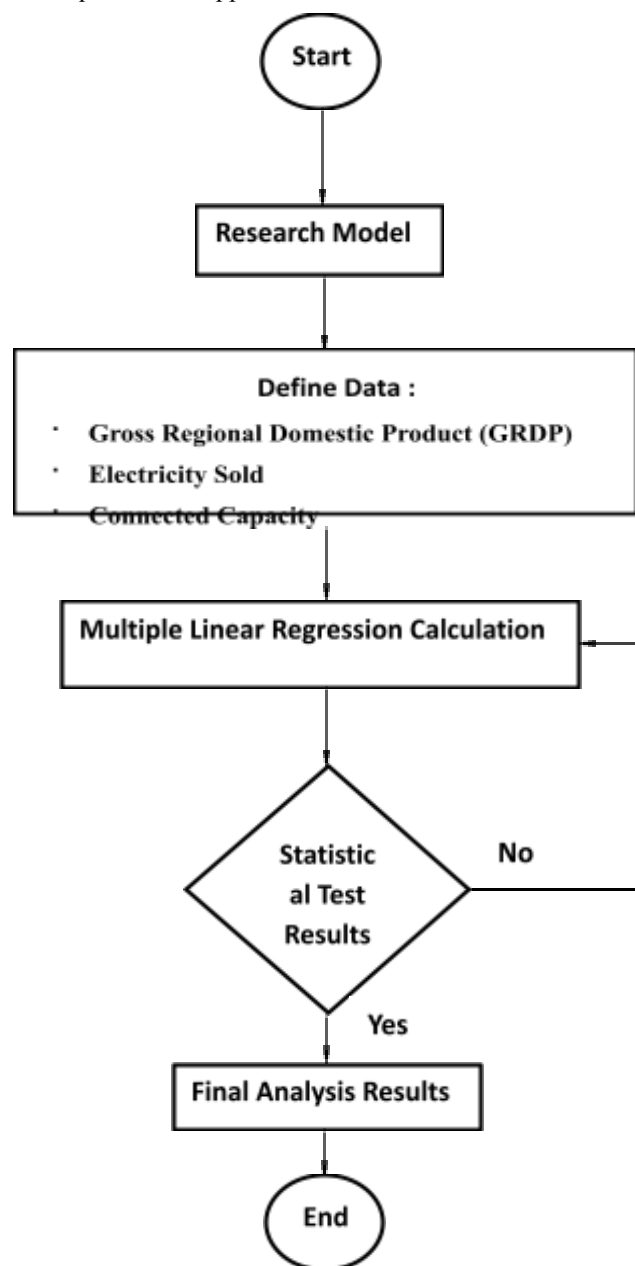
Start

Research Model

Define Data :
· Gross Regional Domestic Product (GRDP)
· Electricity Sold
· Connected Capacity

Multiple Linear Regression Calculation

Statistic al Test Results

No

Yes

Final Analysis Results

End